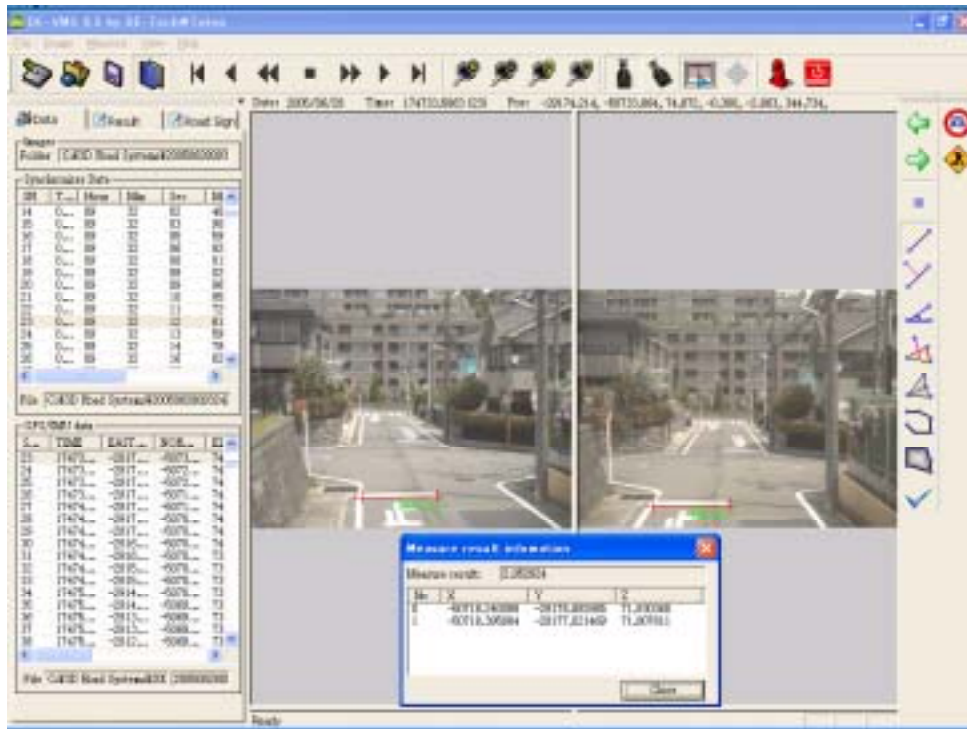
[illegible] - VMS 5.5 by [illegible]

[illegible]

Date: 2005/06/03 Time: 174733.8865 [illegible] Pos: -33674.214, -95733.864, 74.875, -0.366, -0.865, 344.734,

Data | Result | Road Sign

Images
Folder C:\CSD Road System\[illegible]

Synchronizer Data

| SN | T... | Hour | Min | Sec | M |
|---|---|---|---|---|---|
| 14 | 0... | 09 | 32 | 02 | 46 |
| 15 | 0... | 09 | 32 | 03 | 26 |
| 16 | 0... | 09 | 32 | 04 | 59 |
| 17 | 0... | 09 | 32 | 06 | 63 |
| 18 | 0... | 09 | 32 | 08 | 81 |
| 19 | 0... | 09 | 32 | 09 | 82 |
| 20 | 0... | 09 | 32 | 09 | 96 |
| 21 | 0... | 09 | 32 | 10 | 85 |
| 22 | 0... | 09 | 32 | 11 | 60 |
| 23 | 0... | 09 | 32 | 12 | 32 |
| 24 | 0... | 09 | 32 | 13 | 89 |
| 25 | 0... | 09 | 32 | 14 | 78 |
| 26 | 0... | 09 | 32 | 14 | 62 |

File C:\CSD Road System\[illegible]

GPS/IMU data

| S... | TIME | EAST... | NOR... | El |
|---|---|---|---|---|
| 23 | 17473... | -2837... | -9573... | 74 |
| 24 | 17473... | -2837... | -9572... | 74 |
| 25 | 17473... | -2837... | -9572... | 74 |
| 26 | 17473... | -2837... | -9571... | 74 |
| 27 | 17474... | -2837... | -9571... | 74 |
| 28 | 17474... | -2837... | -9570... | 74 |
| 29 | 17474... | -2836... | -9570... | 74 |
| 30 | 17474... | -2836... | -9570... | 74 |
| 31 | 17474... | -2836... | -9570... | 73 |
| 32 | 17474... | -2835... | -9570... | 73 |
| 33 | 17474... | -2835... | -9570... | 73 |
| 34 | 17475... | -2834... | -9570... | 73 |
| 35 | 17475... | -2834... | -9569... | 73 |
| 36 | 17475... | -2833... | -9569... | 73 |
| 37 | 17475... | -2833... | -9569... | 73 |
| 38 | 17475... | -2832... | -9569... | 73 |

File C:\CSD Road System\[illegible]

Measure result information

Measure result: 2.052824

| No. | X | Y | Z |
|---|---|---|---|
| 0 | -95718.240086 | -28175.485986 | 71.200368 |
| 1 | -95718.305884 | -28177.821469 | 71.207611 |

Close

Ready